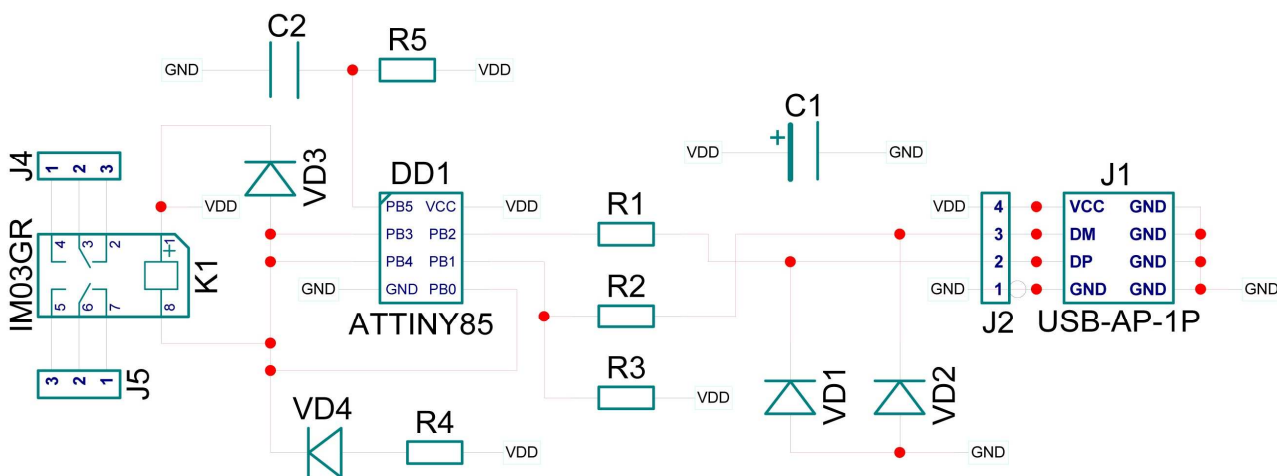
C2
R5
GND
VDD
C1
VDD
GND
J4
1 2 3
VD3
DD1
VDD
PB5 VCC
VDD
R1
J1
VDD
4
VCC GND
IM03GR
4 3 2
+1
K1
PB3 PB2
3
DM GND
PB4 PB1
2
DP GND
5 6 7
8
GND
GND PB0
R2
GND
1
GND GND
GND
ATTINY85
J2
USB-AP-1P
3 2 1
J5
R3
VDD
VD1
VD2
VD4
R4
VDD
GND